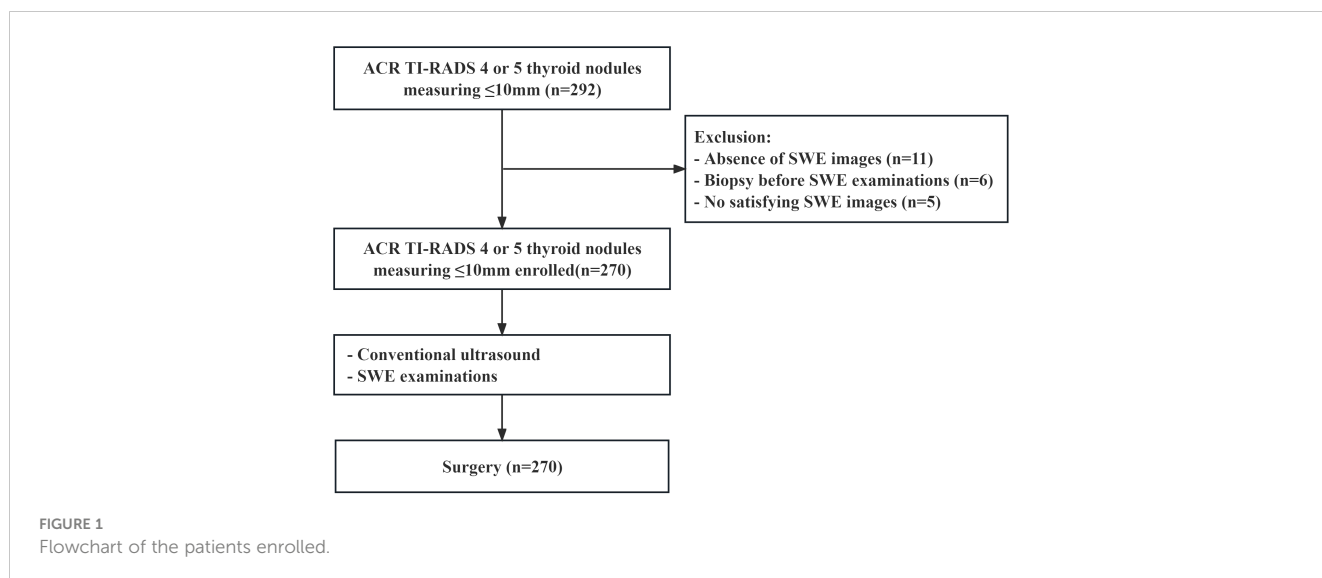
ACR TI-RADS 4 or 5 thyroid nodules measuring ≤10mm (n=292)

Exclusion:
- Absence of SWE images (n=11)
- Biopsy before SWE examinations (n=6)
- No satisfying SWE images (n=5)

ACR TI-RADS 4 or 5 thyroid nodules measuring ≤10mm enrolled(n=270)

- Conventional ultrasound
- SWE examinations

Surgery (n=270)

FIGURE 1
Flowchart of the patients enrolled.